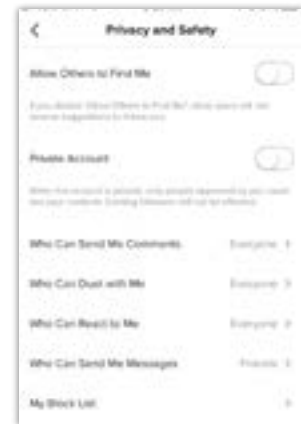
<

Privacy and Safety

Allow Others to Find Me

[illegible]

Private Account

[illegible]

Who Can Send Me Comments

Everyone >

Who Can Duet with Me

Everyone >

Who Can React to Me

Everyone >

Who Can Send Me Messages

Friends >

My Block List

>